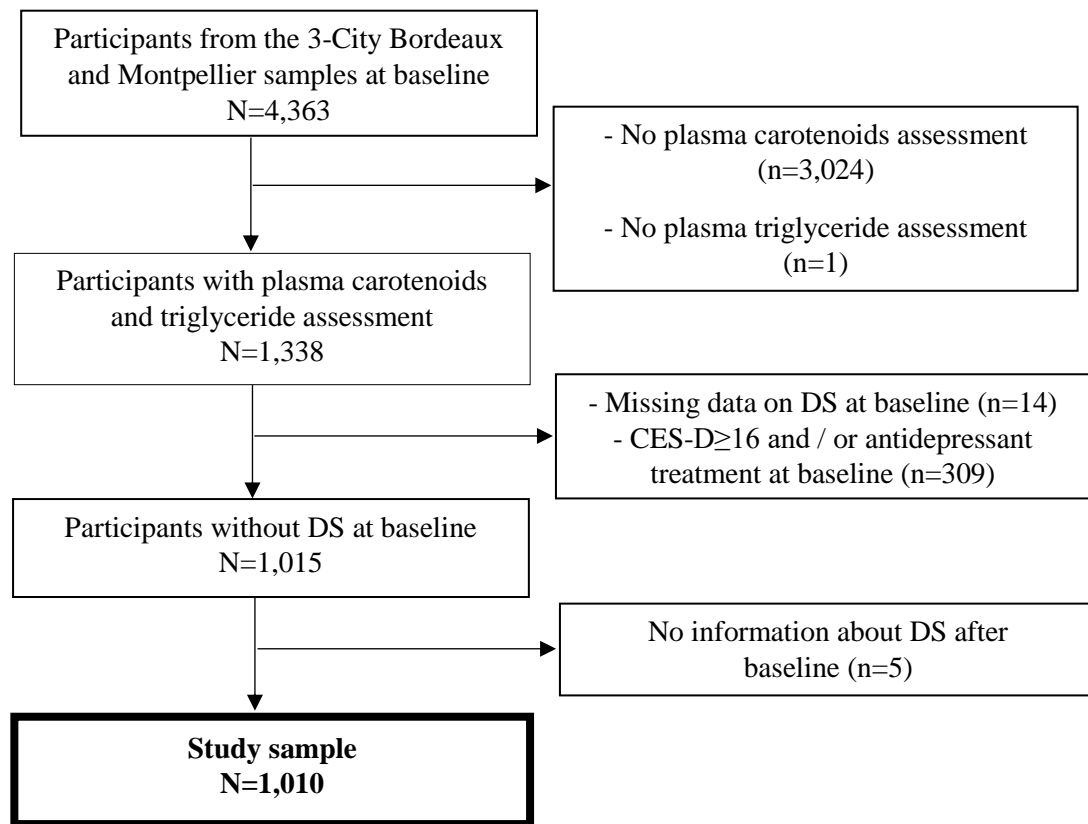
Participants from the 3-City Bordeaux and Montpellier samples at baseline
N=4,363

- No plasma carotenoids assessment (n=3,024)

- No plasma triglyceride assessment (n=1)

Participants with plasma carotenoids and triglyceride assessment
N=1,338

- Missing data on DS at baseline (n=14)
- CES-D≥16 and / or antidepressant treatment at baseline (n=309)

Participants without DS at baseline
N=1,015

No information about DS after baseline (n=5)

**Study sample**
**N=1,010**